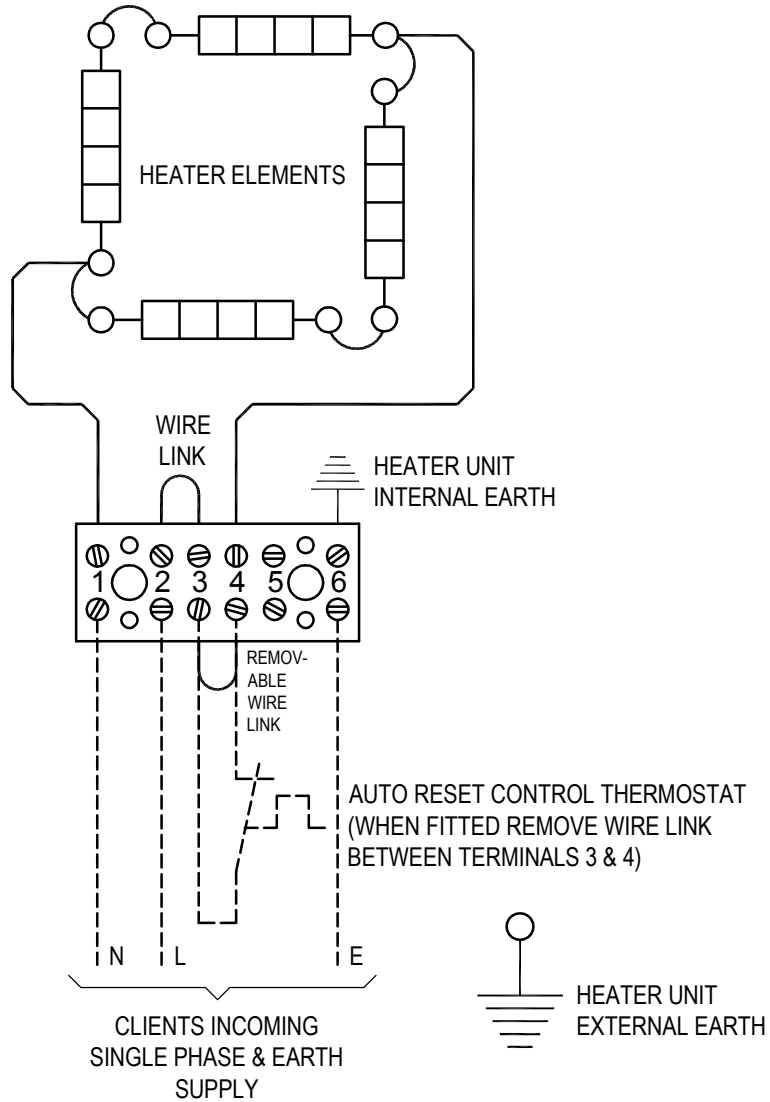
HEATER ELEMENTS

WIRE LINK

HEATER UNIT INTERNAL EARTH

1 2 3 4 5 6

REMOVABLE WIRE LINK

AUTO RESET CONTROL THERMOSTAT (WHEN FITTED REMOVE WIRE LINK BETWEEN TERMINALS 3 & 4)

N L E

HEATER UNIT EXTERNAL EARTH

CLIENTS INCOMING SINGLE PHASE & EARTH SUPPLY